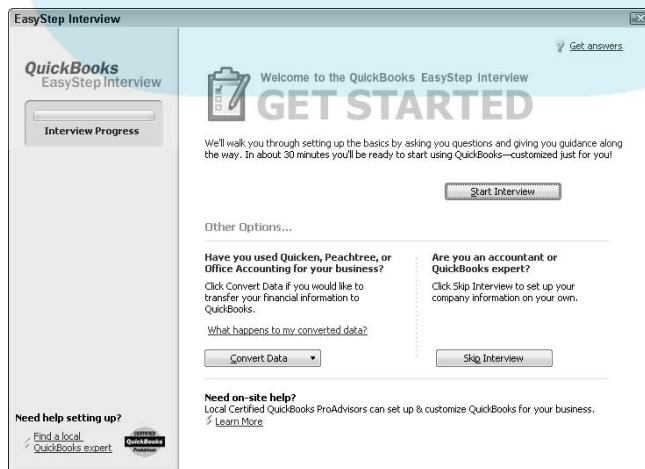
EasyStep Interview

QuickBooks
EasyStep Interview

Interview Progress

Get answers

Welcome to the QuickBooks EasyStep Interview

GET STARTED

We'll walk you through setting up the basics by asking you questions and giving you guidance along the way. In about 30 minutes you'll be ready to start using QuickBooks—customized just for you!

Start Interview

Other Options...

Have you used Quicken, Peachtree, or Office Accounting for your business?

Click Convert Data if you would like to transfer your financial information to QuickBooks.

What happens to my converted data?

Convert Data

Are you an accountant or QuickBooks expert?

Click Skip Interview to set up your company information on your own.

Skip Interview

Need on-site help?

Local Certified QuickBooks ProAdvisors can set up & customize QuickBooks for your business.

Learn More

Need help setting up?

Find a local QuickBooks expert

CERTIFIED QuickBooks ProAdvisor